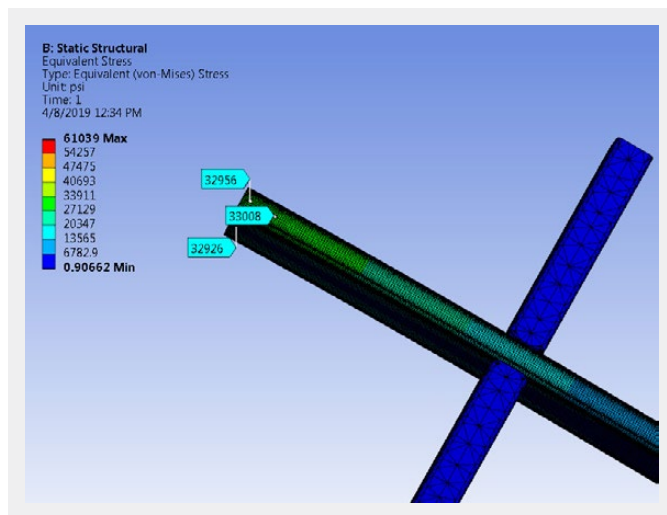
B: Static Structural
Equivalent Stress
Type: Equivalent (von-Mises) Stress
Unit: psi
Time: 1
4/8/2019 12:34 PM

61039 Max
54257
47475
40693
33911
27129
20347
13565
6782.9
0.90662 Min

32956
33008
32926